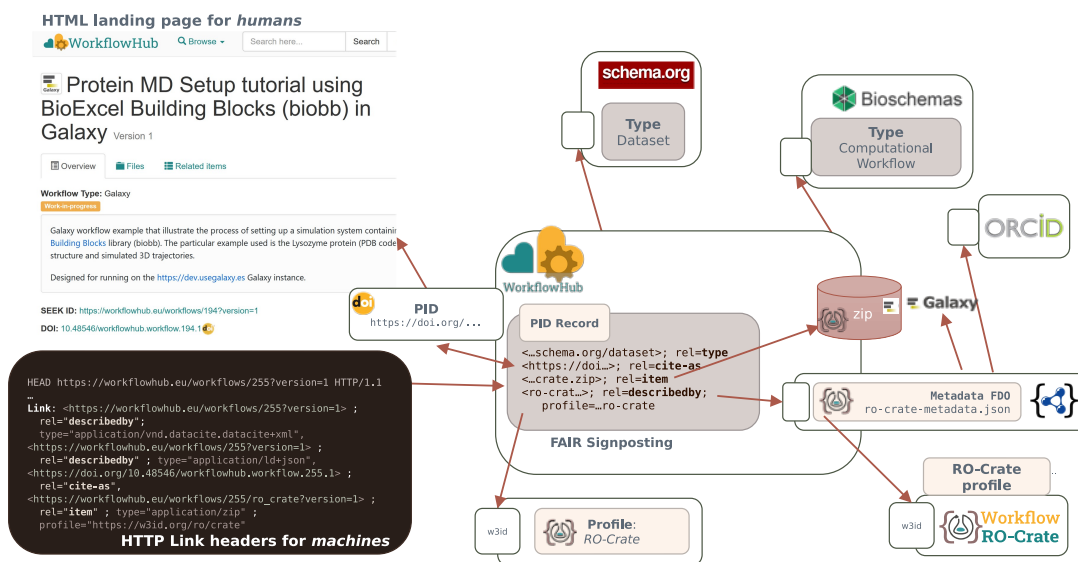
HTML landing page for *humans*

WorkflowHub Browse Search here... Search

Protein MD Setup tutorial using BioExcel Building Blocks (biobb) in Galaxy Version 1

Overview Files Related items

Workflow Type: Galaxy

Work-in-progress

Galaxy workflow example that illustrate the process of setting up a simulation system containi Building Blocks library (biobb). The particular example used is the Lysozyme protein (PDB code structure and simulated 3D trajectories.

Designed for running on the https://dev.usegalaxy.es Galaxy instance.

SEEK ID: https://workflowhub.eu/workflows/194?version=1

DOI: 10.48546/workflowhub.workflow.194.1

doi PID https://doi.org/...

HEAD https://workflowhub.eu/workflows/255?version=1 HTTP/1.1
…
Link: <https://workflowhub.eu/workflows/255?version=1> ;
rel="describedby";
type="application/vnd.datacite.datacite+xml",
<https://workflowhub.eu/workflows/255?version=1> ;
rel="describedby" ; type="application/ld+json",
<https://doi.org/10.48546/workflowhub.workflow.255.1> ;
rel="cite-as",
<https://workflowhub.eu/workflows/255/ro_crate?version=1> ;
rel="item" ; type="application/zip" ;
profile="https://w3id.org/ro/crate"

HTTP Link headers for *machines*

schema.org

Type Dataset

Bioschemas

Type Computational Workflow

ORCID

WorkflowHub

PID Record

<…schema.org/dataset>; rel=type
<https://doi…>; rel=cite-as
<…crate.zip>; rel=item
<ro-crat…>; rel=describedby;
profile=…ro-crate

FAIR Signposting

zip

Galaxy

Metadata FDO ro-crate-metadata.json

RO-Crate profile

w3id Profile: RO-Crate

w3id Workflow RO-Crate